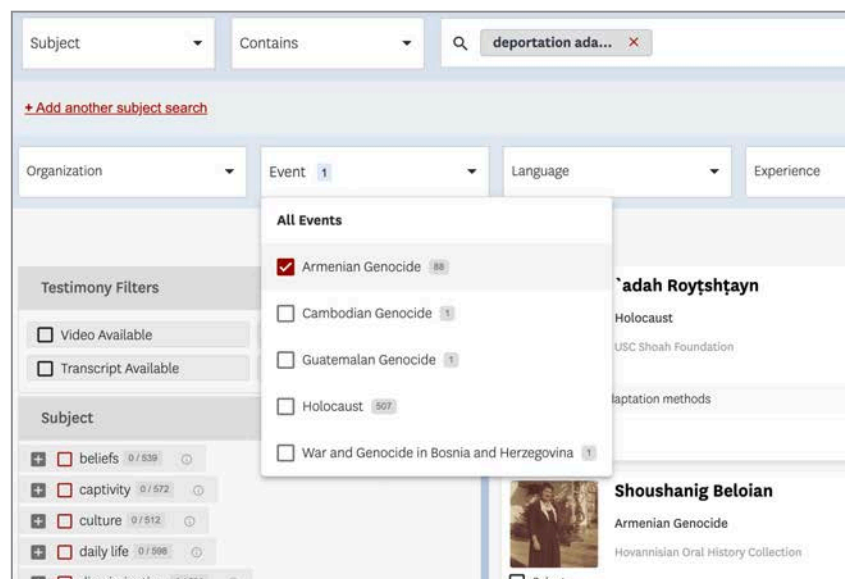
Subject

Contains

deportation ada... ×

+ Add another subject search

Organization

Event 1

Language

Experience

All Events

Armenian Genocide 88

Cambodian Genocide 1

Guatemalan Genocide 1

Holocaust 507

War and Genocide in Bosnia and Herzegovina 1

Testimony Filters

Video Available

Transcript Available

Subject

beliefs 0/539

captivity 0/572

culture 0/512

daily life 0/598

`adah Royṭshṭayn

Holocaust

USC Shoah Foundation

laptation methods

Shoushanig Beloian

Armenian Genocide

Hovannisian Oral History Collection